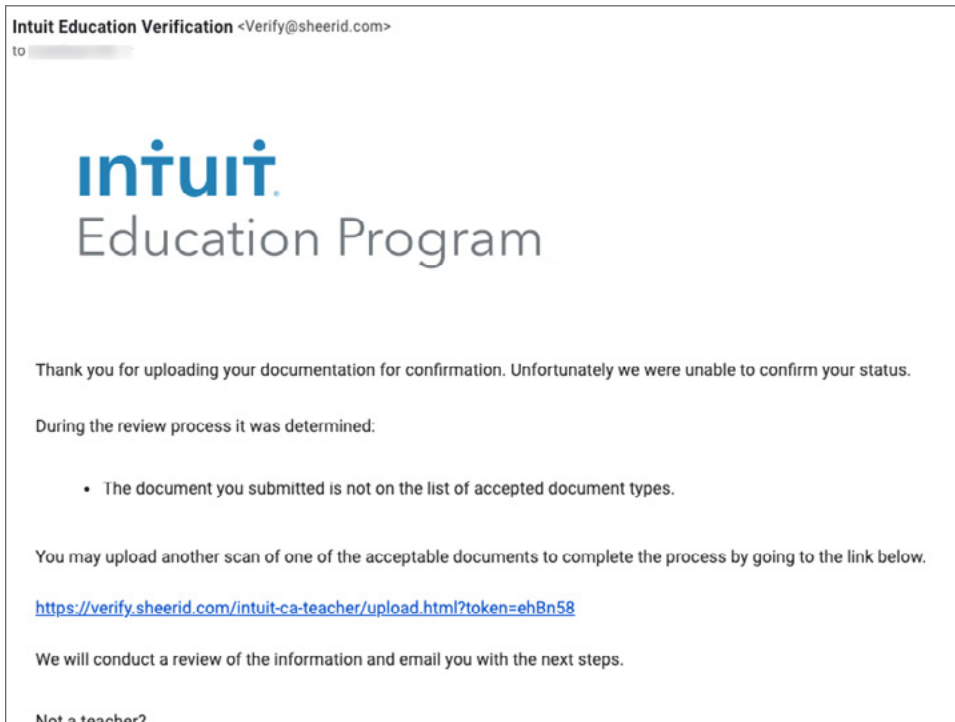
Intuit Education Verification <Verify@sheerid.com>
to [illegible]

intuit.
Education Program

Thank you for uploading your documentation for confirmation. Unfortunately we were unable to confirm your status.

During the review process it was determined:

• The document you submitted is not on the list of accepted document types.

You may upload another scan of one of the acceptable documents to complete the process by going to the link below.

https://verify.sheerid.com/intuit-ca-teacher/upload.html?token=ehBn58

We will conduct a review of the information and email you with the next steps.

Not a teacher?